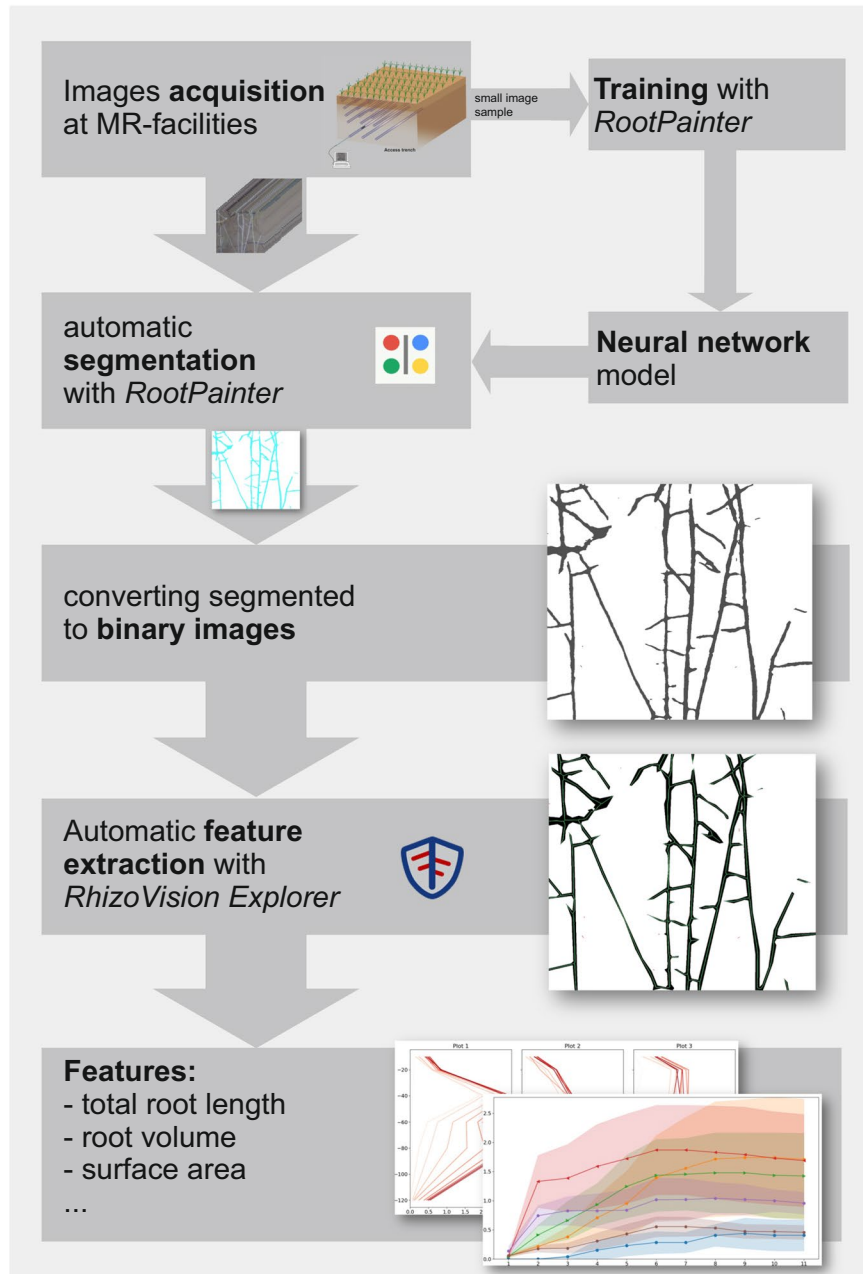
Images **acquisition** at MR-facilities

Access trench

small image sample

**Training** with *RootPainter*

automatic **segmentation** with *RootPainter*

**Neural network** model

converting segmented to **binary images**

Automatic **feature extraction** with *RhizoVision Explorer*

**Features:**
- total root length
- root volume
- surface area
...

Plot 1

Plot 2

Plot 3

-20
-40
-60
-80
-100
-120

0.0 0.5 1.0 1.5 2

2.5
2.0
1.5
1.0
0.5
0.0

1 2 3 4 5 6 7 8 9 10 11